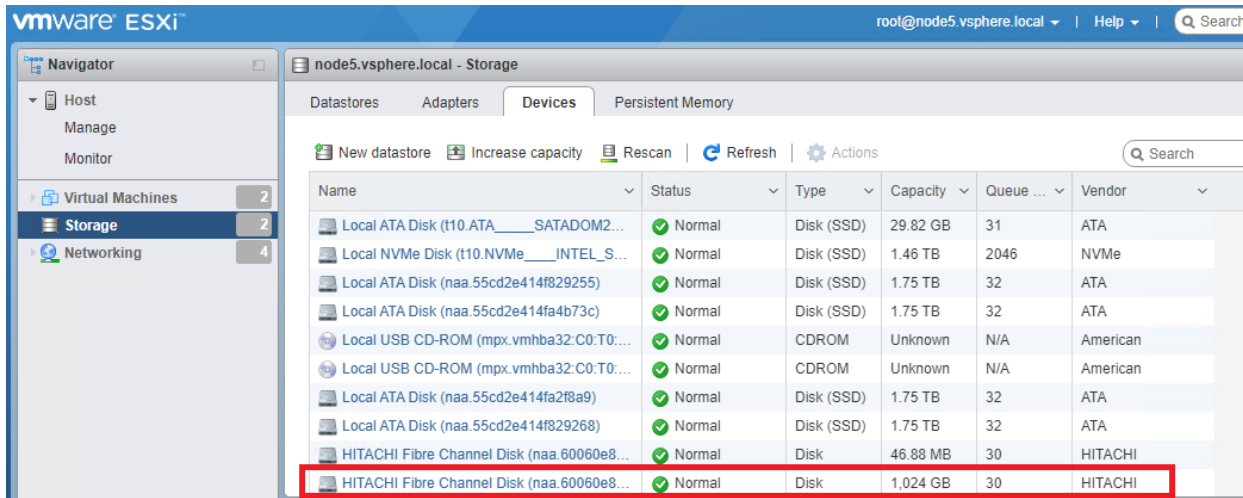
vmware ESXi

root@node5.vsphere.local ▾ | Help ▾ | Search

Navigator

Host
Manage
Monitor

Virtual Machines 2
Storage 2
Networking 4

node5.vsphere.local - Storage

Datastores Adapters Devices Persistent Memory

New datastore Increase capacity Rescan Refresh Actions

Search

| Name | Status | Type | Capacity | Queue ... | Vendor |
|---|---|---|---|---|---|
| Local ATA Disk (t10.ATA_____SATADOM2... | Normal | Disk (SSD) | 29.82 GB | 31 | ATA |
| Local NVMe Disk (t10.NVMe____INTEL_S... | Normal | Disk (SSD) | 1.46 TB | 2046 | NVMe |
| Local ATA Disk (naa.55cd2e414f829255) | Normal | Disk (SSD) | 1.75 TB | 32 | ATA |
| Local ATA Disk (naa.55cd2e414fa4b73c) | Normal | Disk (SSD) | 1.75 TB | 32 | ATA |
| Local USB CD-ROM (mpx.vmhba32:C0:T0:... | Normal | CDROM | Unknown | N/A | American |
| Local USB CD-ROM (mpx.vmhba32:C0:T0:... | Normal | CDROM | Unknown | N/A | American |
| Local ATA Disk (naa.55cd2e414fa2f8a9) | Normal | Disk (SSD) | 1.75 TB | 32 | ATA |
| Local ATA Disk (naa.55cd2e414f829268) | Normal | Disk (SSD) | 1.75 TB | 32 | ATA |
| HITACHI Fibre Channel Disk (naa.60060e8... | Normal | Disk | 46.88 MB | 30 | HITACHI |
| HITACHI Fibre Channel Disk (naa.60060e8... | Normal | Disk | 1,024 GB | 30 | HITACHI |